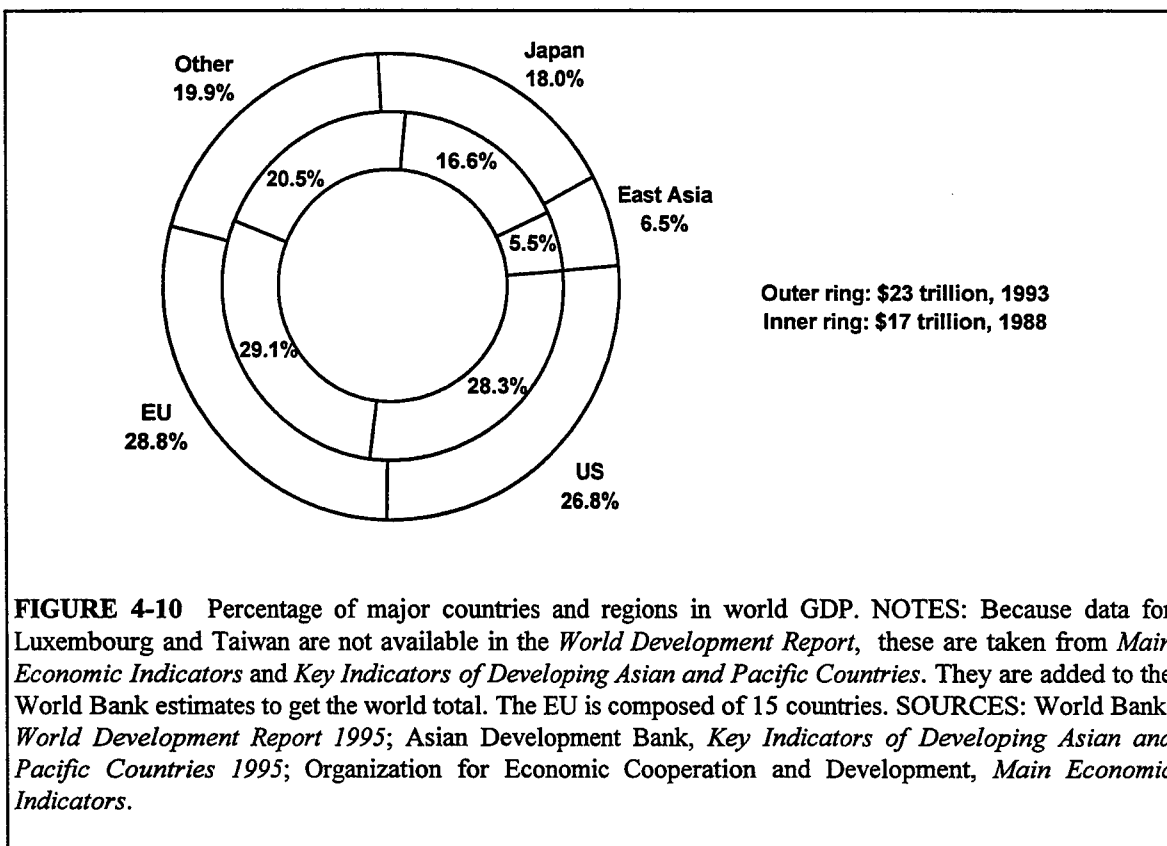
Other
19.9%

Japan
18.0%

20.5%

16.6%

East Asia
6.5%

5.5%

Outer ring: \$23 trillion, 1993
Inner ring: \$17 trillion, 1988

29.1%

28.3%

EU
28.8%

US
26.8%

**FIGURE 4-10** Percentage of major countries and regions in world GDP. NOTES: Because data for Luxembourg and Taiwan are not available in the *World Development Report*, these are taken from *Main Economic Indicators* and *Key Indicators of Developing Asian and Pacific Countries*. They are added to the World Bank estimates to get the world total. The EU is composed of 15 countries. SOURCES: World Bank, *World Development Report 1995*; Asian Development Bank, *Key Indicators of Developing Asian and Pacific Countries 1995*; Organization for Economic Cooperation and Development, *Main Economic Indicators*.